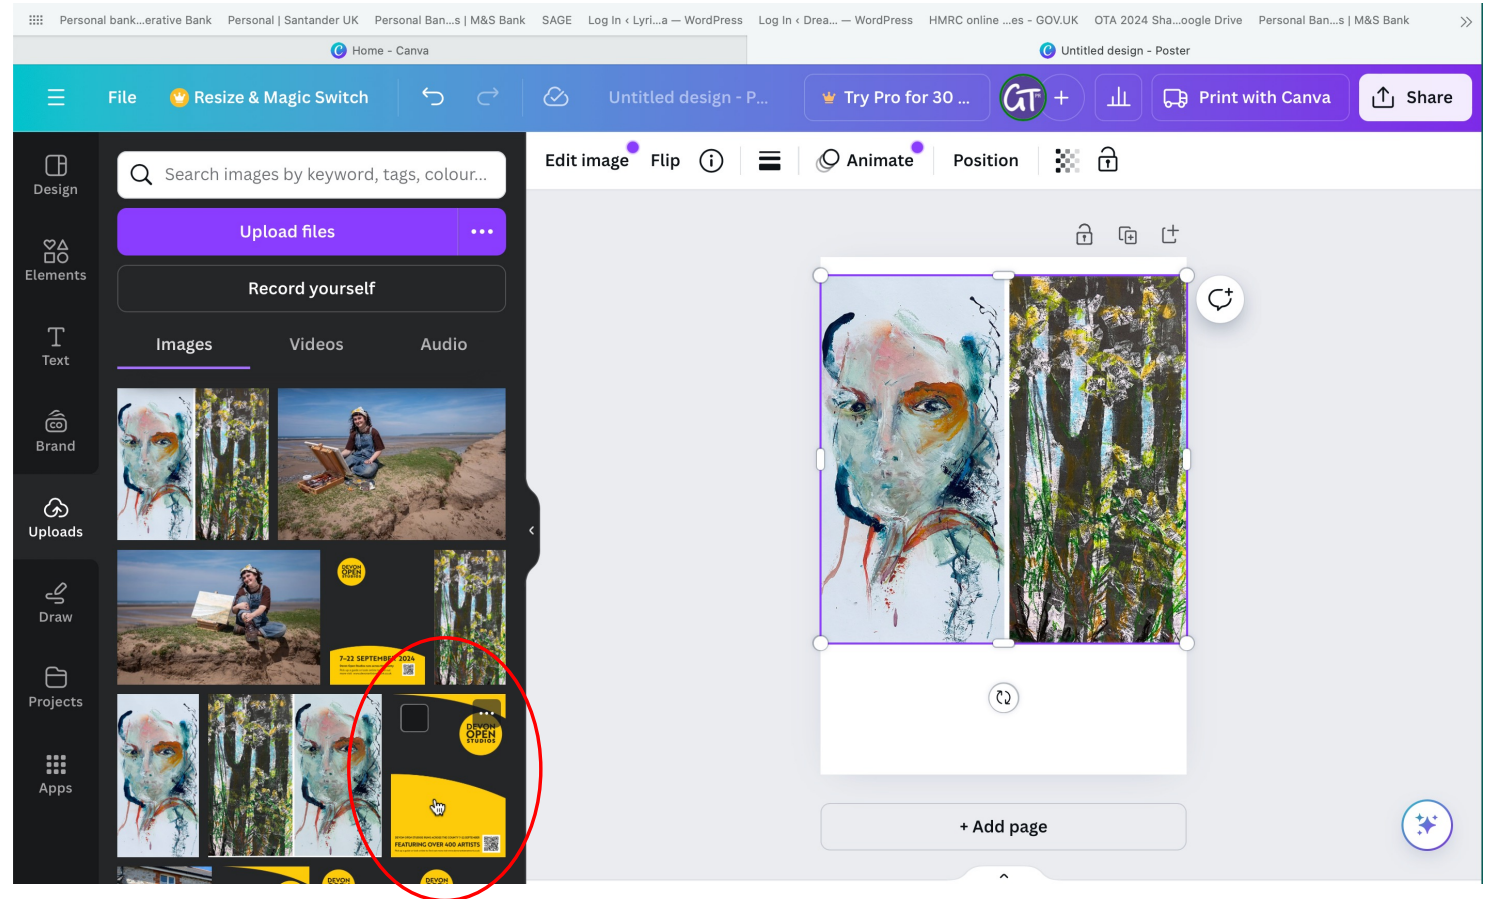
Personal bank...erative Bank Personal | Santander UK Personal Ban...s | M&S Bank SAGE Log In ‹ Lyri...a — WordPress Log In ‹ Drea... — WordPress HMRC online ...es - GOV.UK OTA 2024 Sha...oogle Drive Personal Ban...s | M&S Bank

Home - Canva

Untitled design - Poster

File

Resize & Magic Switch

Untitled design - P...

Try Pro for 30 ...

GT

Print with Canva

Share

Design

Elements

Text

Brand

Uploads

Draw

Projects

Apps

Search images by keyword, tags, colour...

Upload files

Record yourself

Images

Videos

Audio

DEVON OPEN STUDIOS

7-22 SEPTEMBER 2024

DEVON OPEN STUDIOS

FEATURING OVER 400 ARTISTS

DEVON

DEVON

Edit image

Flip

Animate

Position

+ Add page